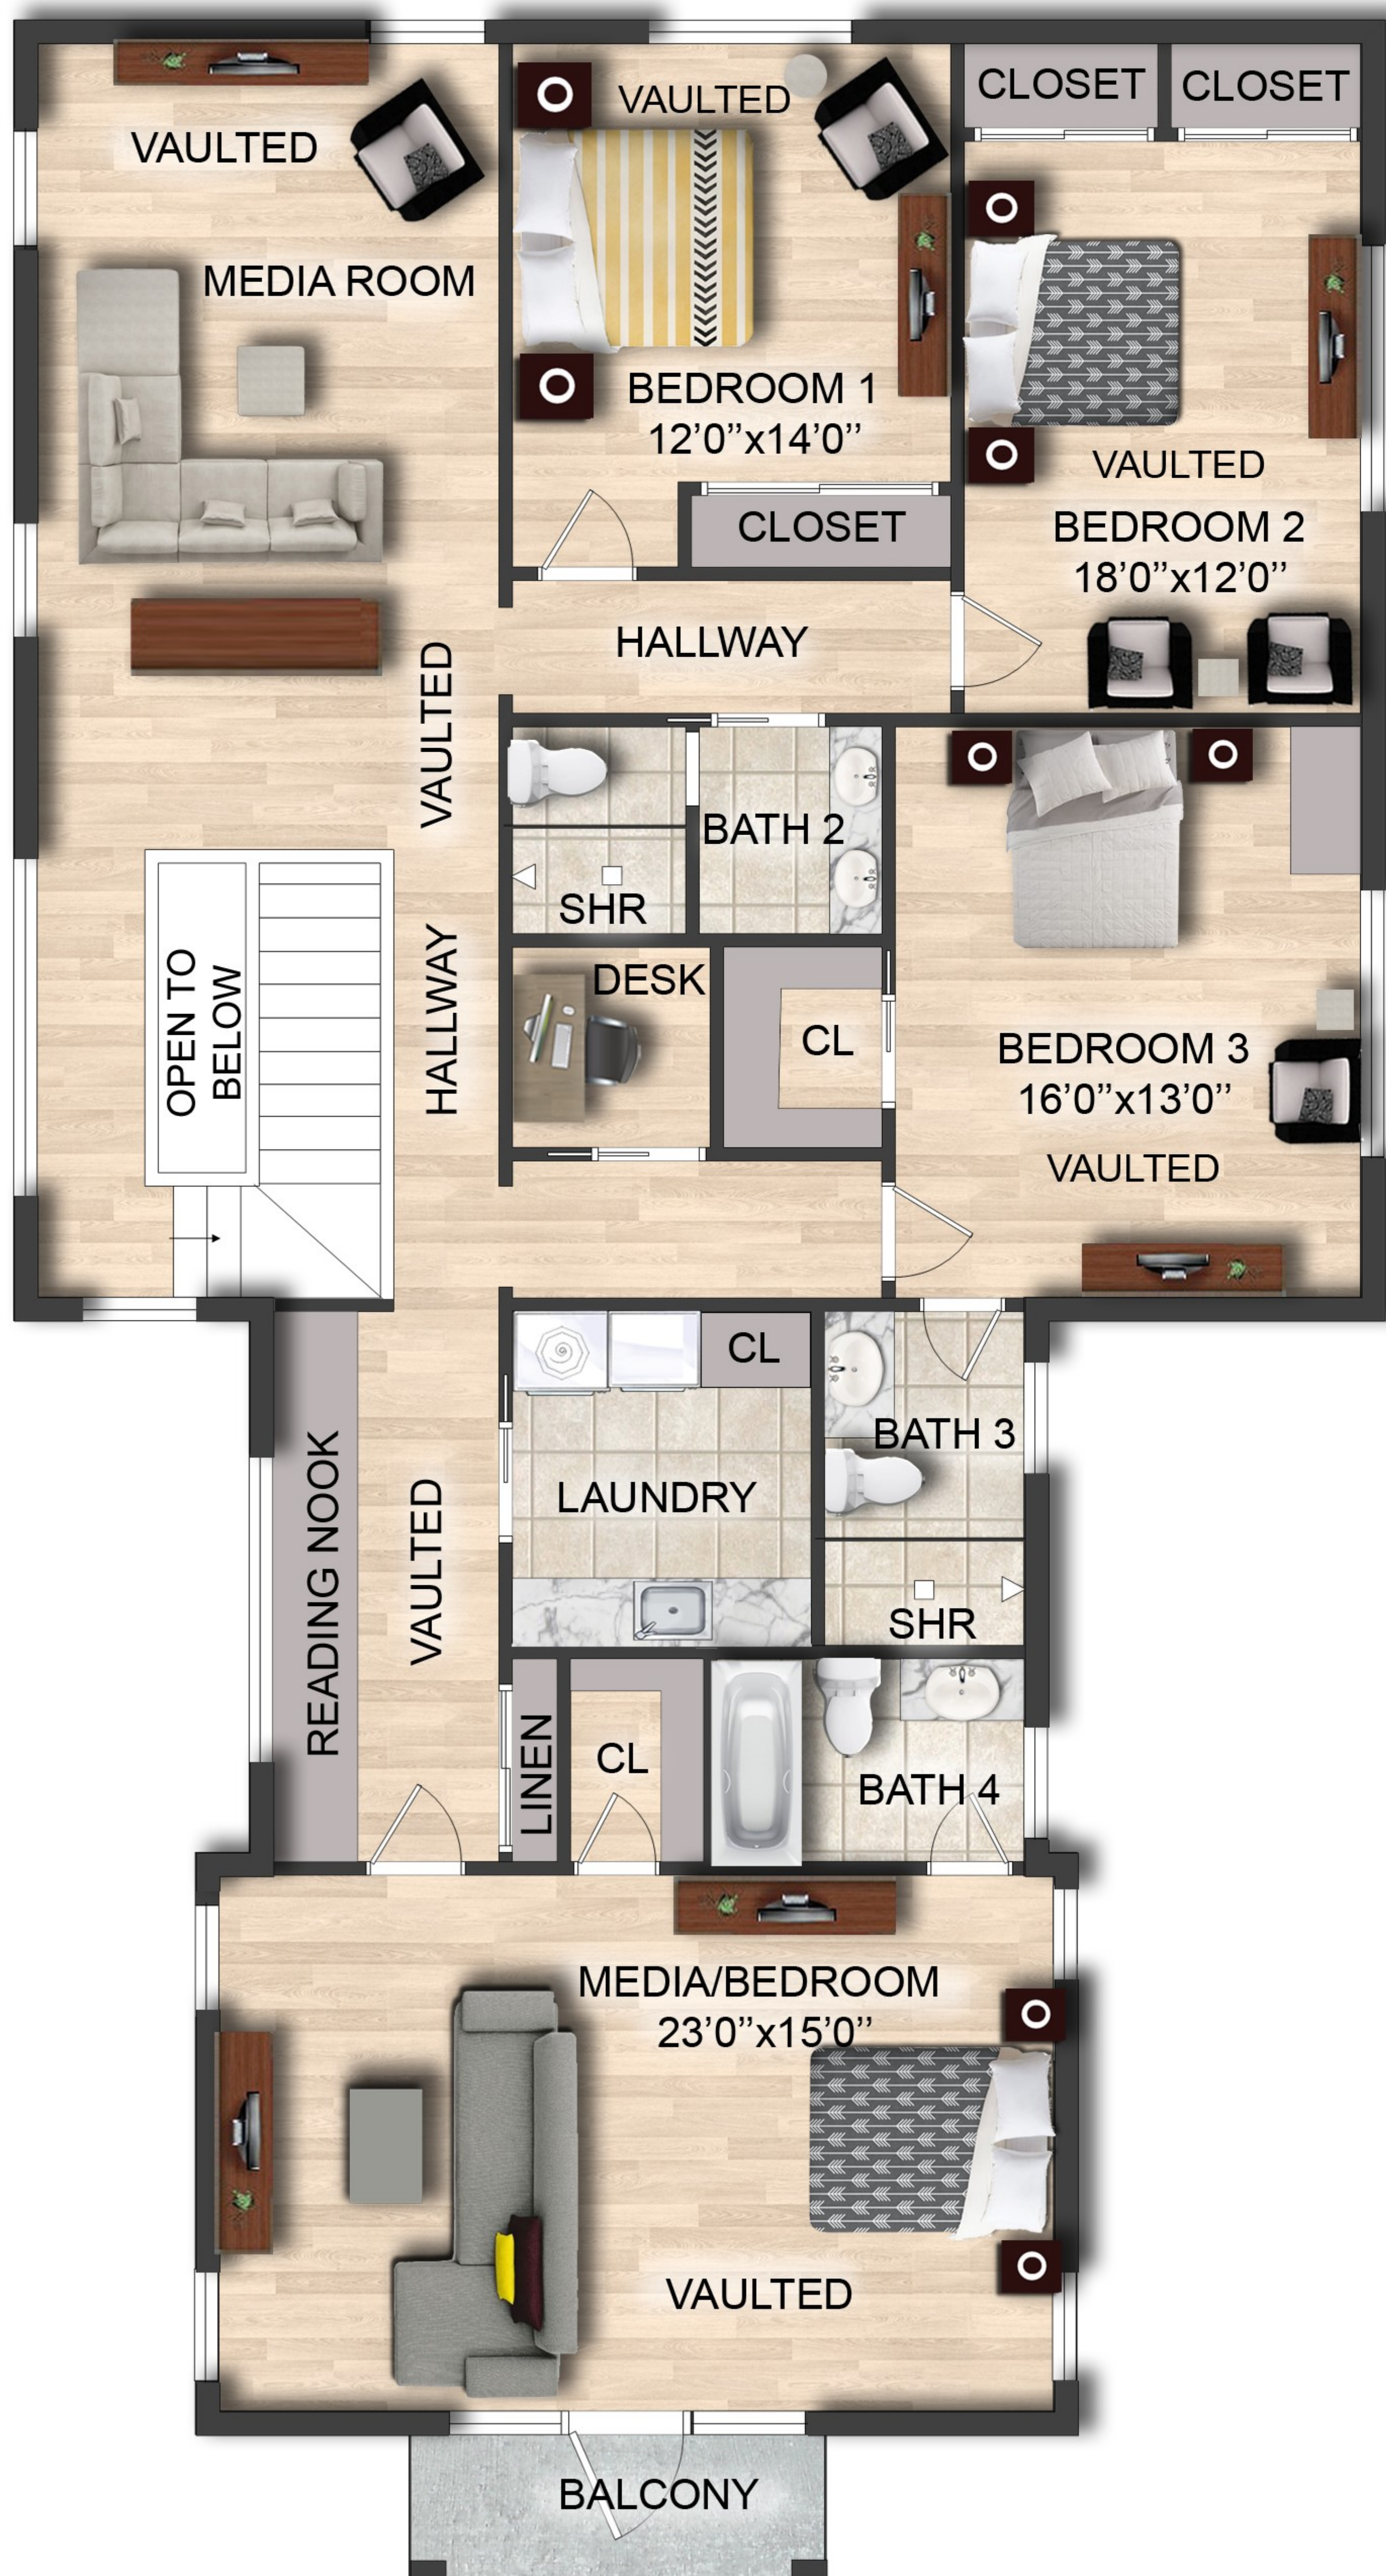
VAULTED
MEDIA ROOM
VAULTED
BEDROOM 1
12'0"x14'0"
CLOSET
CLOSET
CLOSET
VAULTED
BEDROOM 2
18'0"x12'0"
HALLWAY
VAULTED
BATH 2
SHR
DESK
CL
OPEN TO BELOW
HALLWAY
BEDROOM 3
16'0"x13'0"
VAULTED
CL
BATH 3
LAUNDRY
SHR
READING NOOK
VAULTED
LINEN
CL
BATH 4
MEDIA/BEDROOM
23'0"x15'0"
VAULTED
BALCONY